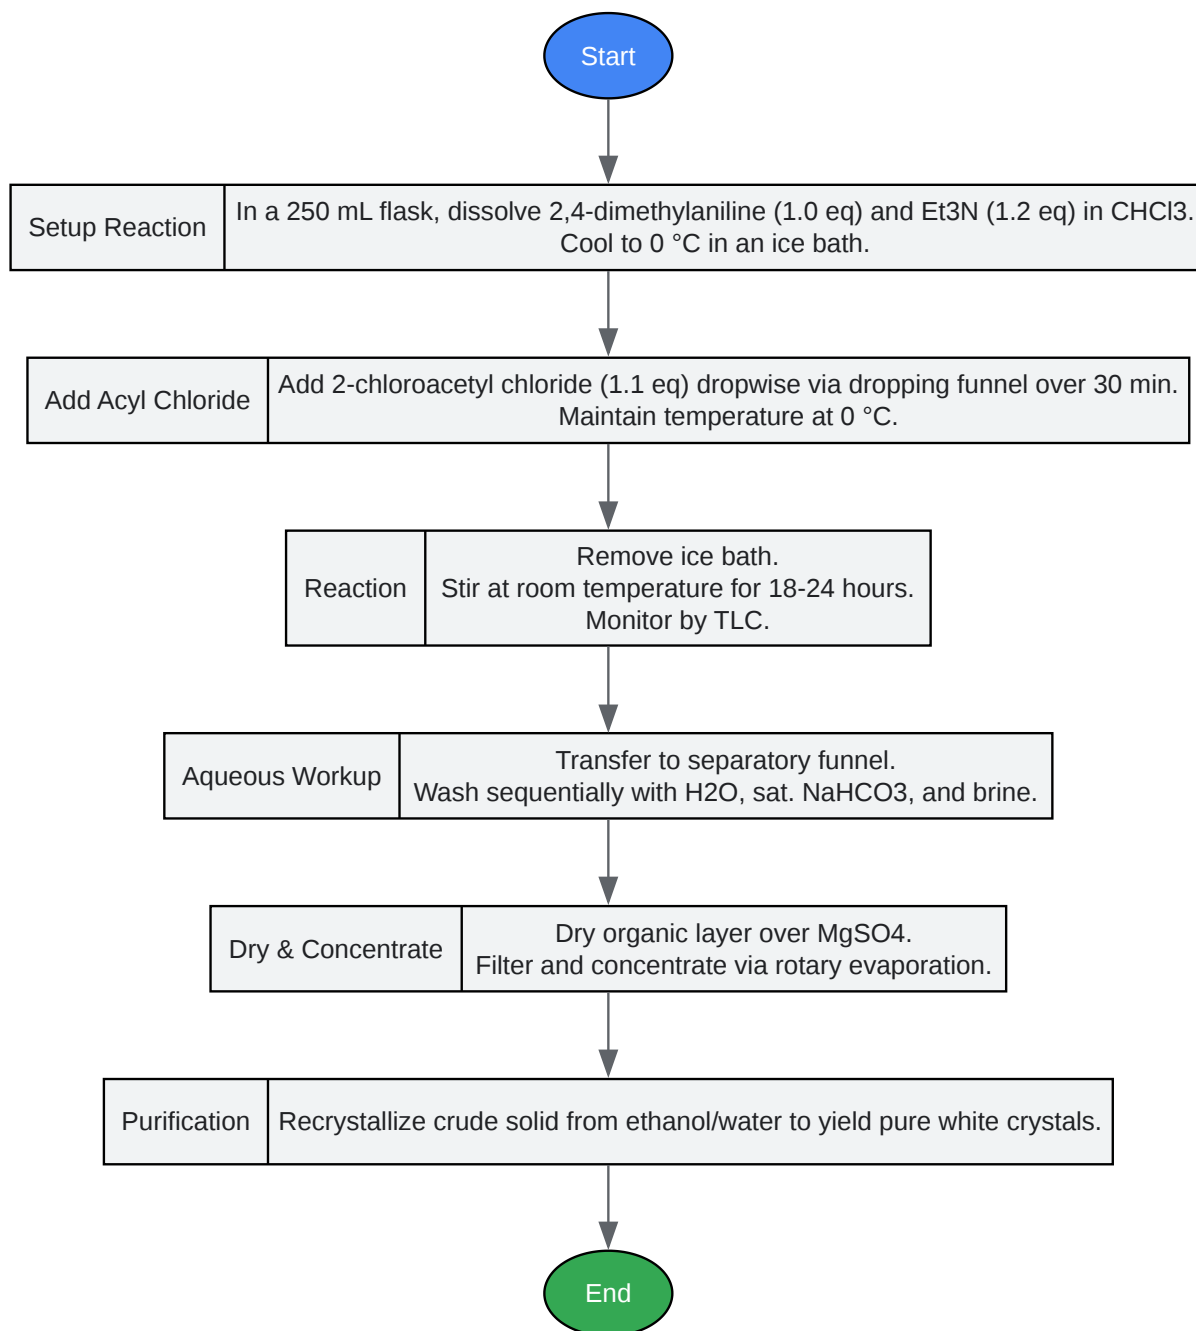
Start

Setup Reaction
In a 250 mL flask, dissolve 2,4-dimethylaniline (1.0 eq) and Et3N (1.2 eq) in CHCl3.
Cool to 0 °C in an ice bath.

Add Acyl Chloride
Add 2-chloroacetyl chloride (1.1 eq) dropwise via dropping funnel over 30 min.
Maintain temperature at 0 °C.

Reaction
Remove ice bath.
Stir at room temperature for 18-24 hours.
Monitor by TLC.

Aqueous Workup
Transfer to separatory funnel.
Wash sequentially with H2O, sat. NaHCO3, and brine.

Dry & Concentrate
Dry organic layer over MgSO4.
Filter and concentrate via rotary evaporation.

Purification
Recrystallize crude solid from ethanol/water to yield pure white crystals.

End